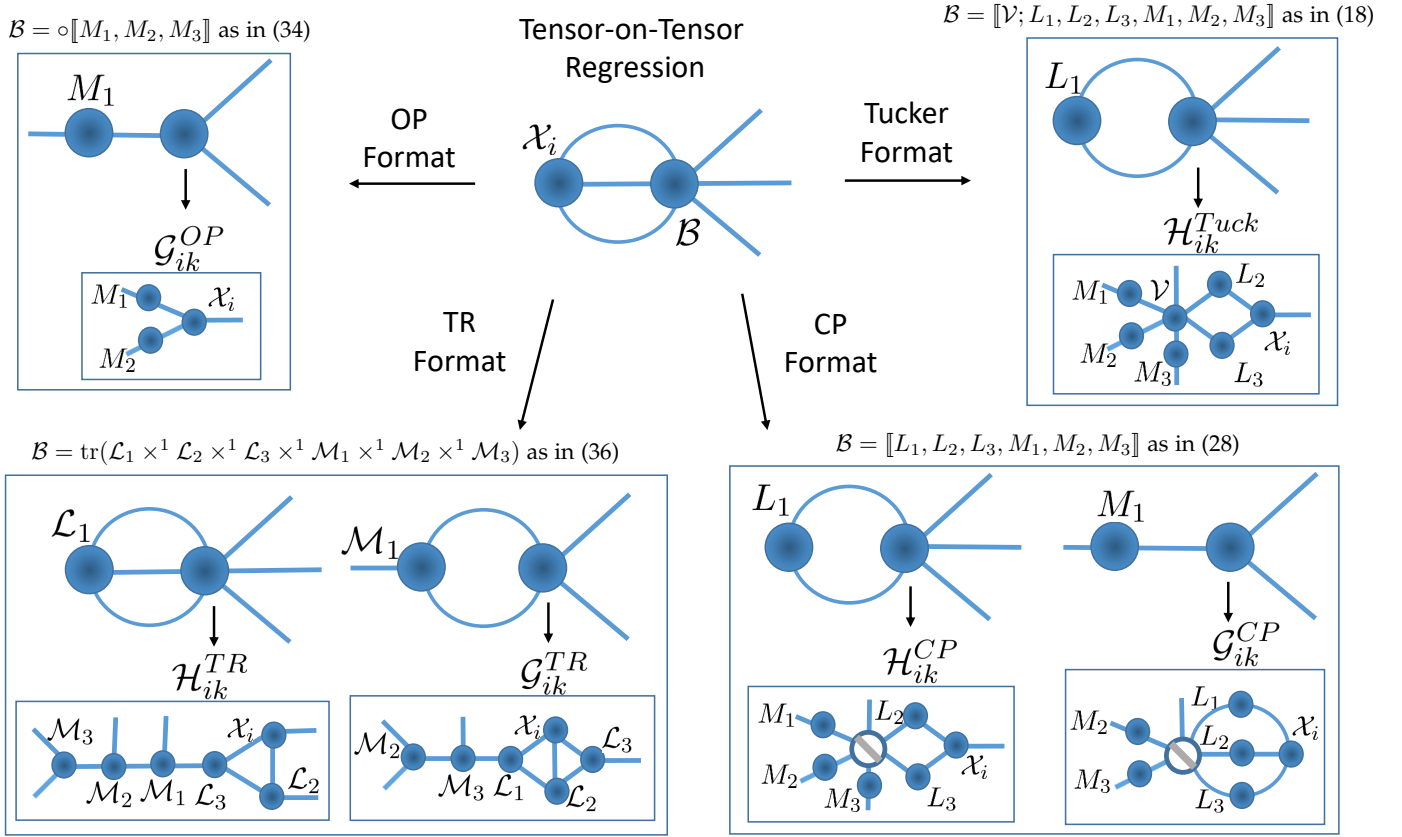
Tensor-on-Tensor Regression

$\mathcal{X}_i$

$\mathcal{B}$

$\mathcal{B} = \circ[\![M_1, M_2, M_3]\!]$ as in (34)

OP Format

$M_1$

$\mathcal{G}_{ik}^{OP}$

$M_1$ $\mathcal{X}_i$ $M_2$

Tucker Format

$\mathcal{B} = [\![\mathcal{V}; L_1, L_2, L_3, M_1, M_2, M_3]\!]$ as in (18)

$L_1$

$\mathcal{H}_{ik}^{Tuck}$

$M_1$ $\mathcal{V}$ $L_2$ $M_2$ $\mathcal{X}_i$ $M_3$ $L_3$

TR Format

CP Format

$\mathcal{B} = \mathrm{tr}(\mathcal{L}_1 \times^1 \mathcal{L}_2 \times^1 \mathcal{L}_3 \times^1 \mathcal{M}_1 \times^1 \mathcal{M}_2 \times^1 \mathcal{M}_3)$ as in (36)

$\mathcal{L}_1$

$\mathcal{M}_1$

$\mathcal{H}_{ik}^{TR}$

$\mathcal{G}_{ik}^{TR}$

$\mathcal{M}_3$ $\mathcal{X}_i$ $\mathcal{M}_2$ $\mathcal{M}_1$ $\mathcal{L}_3$ $\mathcal{L}_2$

$\mathcal{M}_2$ $\mathcal{X}_i$ $\mathcal{L}_3$ $\mathcal{M}_3$ $\mathcal{L}_1$ $\mathcal{L}_2$

$\mathcal{B} = [\![L_1, L_2, L_3, M_1, M_2, M_3]\!]$ as in (28)

$L_1$

$M_1$

$\mathcal{H}_{ik}^{CP}$

$\mathcal{G}_{ik}^{CP}$

$M_1$ $L_2$ $M_2$ $\mathcal{X}_i$ $M_3$ $L_3$

$L_1$ $M_2$ $\mathcal{X}_i$ $L_2$ $M_3$ $L_3$